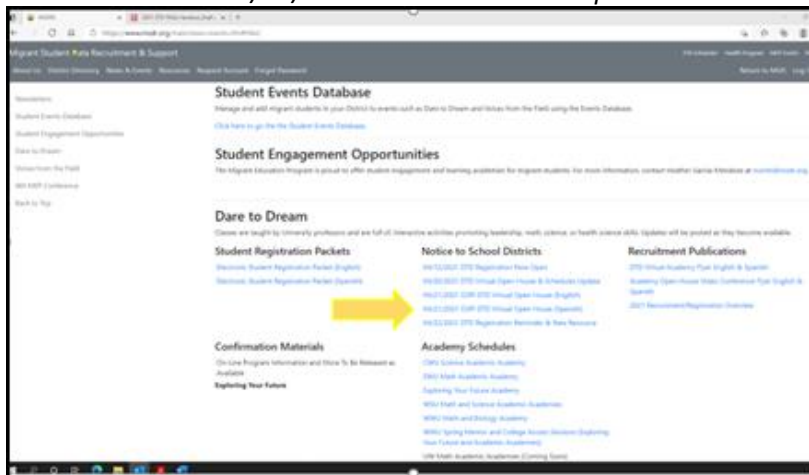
Migrant Student Data Recruitment & Support

Student Events Database

Manage and add migrant students in your District to events such as Dare to Dream and Voices from the Field using the Events Database.

Click here to go the the Student Events Database

Student Engagement Opportunities

The Migrant Education Program is proud to offer student engagement and learning academies for migrant students. For more information, contact Heather Garcia Alexakos at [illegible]

Dare to Dream

Classes are taught by University professors and are full of interactive activities promoting leadership, math, science, or health science skills. Updates will be posted as they become available.

Student Registration Packets

Electronic Student Registration Packet (English)

Electronic Student Registration Packet (Spanish)

Notice to School Districts

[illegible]

Recruitment Publications

DTD Virtual Academy Flyer English & Spanish

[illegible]

2021 Recruitment/Registration Overview

Confirmation Materials

On-Line Program Information and More To Be Released as Available

Exploring Your Future

Academy Schedules

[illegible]

Newsletters

Student Events Database

Student Engagement Opportunities

Dare to Dream

Voices from the Field

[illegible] Conference

Back to Top